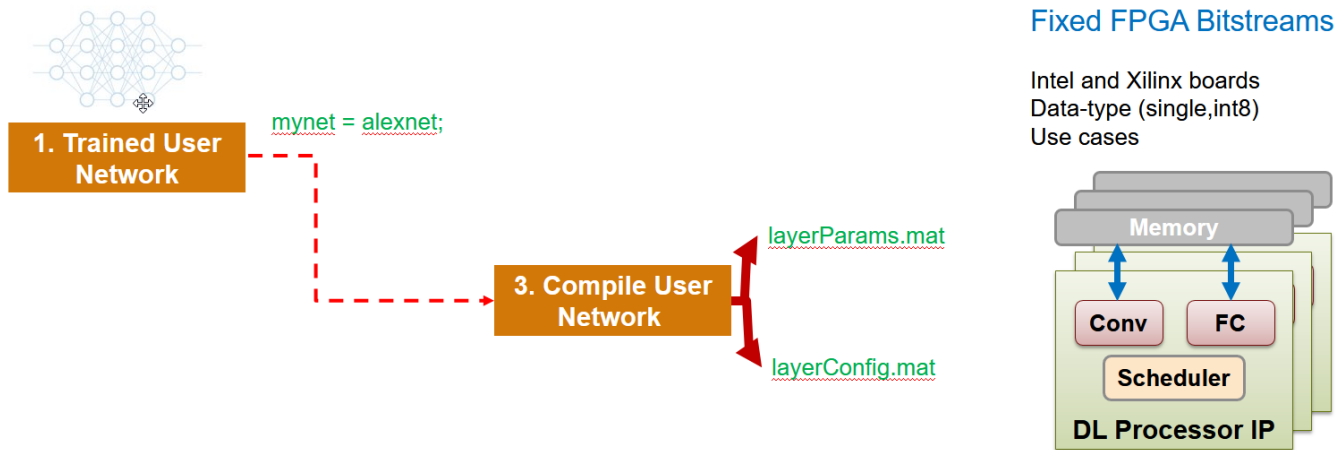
Fixed FPGA Bitstreams

Intel and Xilinx boards
Data-type (single,int8)
Use cases

1. Trained User Network

mynet = alexnet;

3. Compile User Network

layerParams.mat

layerConfig.mat

Memory

Conv

FC

Scheduler

DL Processor IP